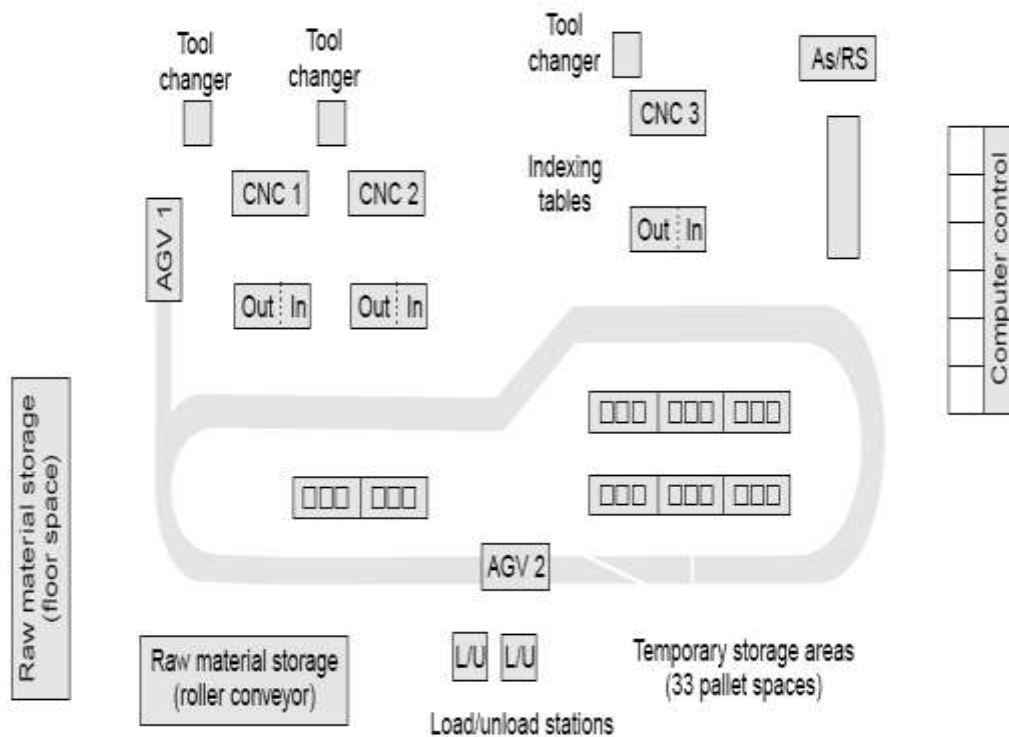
Tool changer

Tool changer

Tool changer

As/RS

CNC 3

Indexing tables

CNC 1

CNC 2

AGV 1

Out In

Out In

Out In

Computer control

Raw material storage (floor space)

AGV 2

Raw material storage (roller conveyor)

L/U

L/U

Load/unload stations

Temporary storage areas (33 pallet spaces)